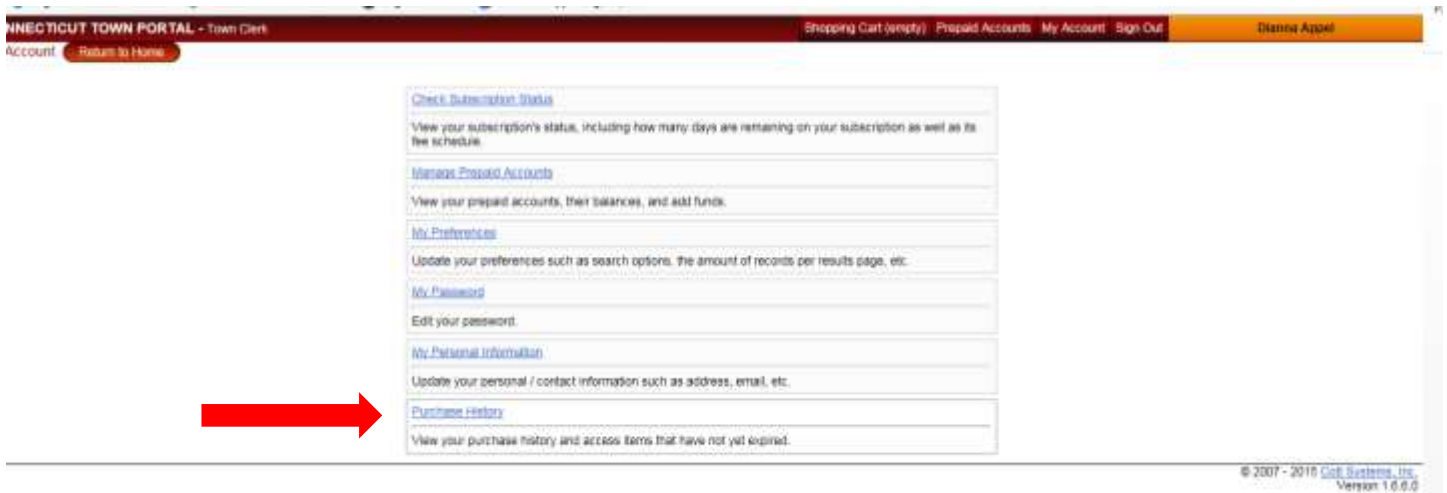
NNECTICUT TOWN PORTAL - Town Clerk

Shopping Cart (empty) Prepaid Accounts My Account Sign Out

Dianna Appel

Account Return to Home

Check Subscription Status

View your subscription's status, including how many days are remaining on your subscription as well as its fee schedule.

Manage Prepaid Accounts

View your prepaid accounts, their balances, and add funds.

My Preferences

Update your preferences such as search options, the amount of records per results page, etc.

My Password

Edit your password.

My Personal Information

Update your personal / contact information such as address, email, etc.

Purchase History

View your purchase history and access items that have not yet expired.

© 2007 - 2015 Cott Systems, Inc.
Version 1.6.6.0